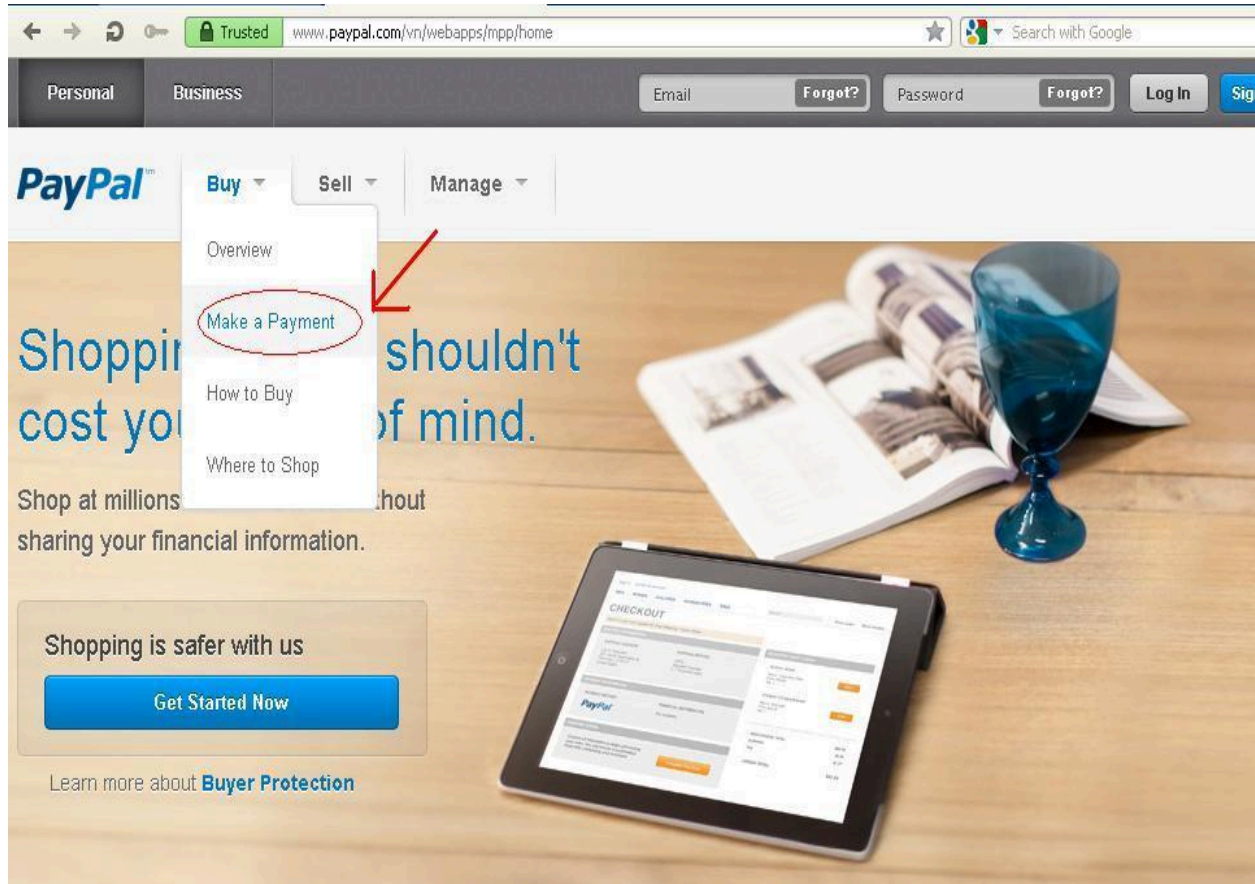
Trusted www.paypal.com/vn/webapps/mpp/home

Search with Google

Personal Business

Email Forgot? Password Forgot? Log In Sig

PayPal

Buy Sell Manage

Overview

Make a Payment

How to Buy

Where to Shop

Shoppi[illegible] shouldn't cost yo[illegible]f mind.

Shop at millions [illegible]thout sharing your financial information.

Shopping is safer with us

Get Started Now

Learn more about Buyer Protection

CHECKOUT

PayPal